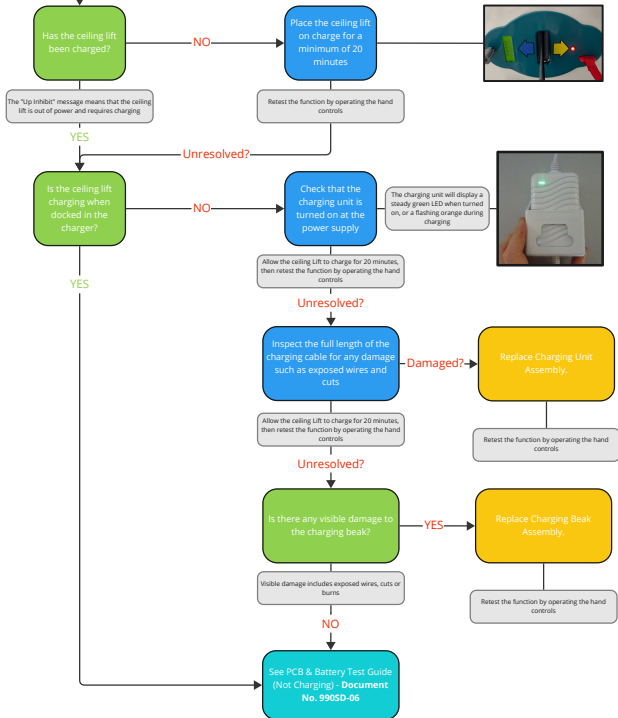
Has the ceiling lift been charged?

NO

Place the ceiling lift on charge for a minimum of 20 minutes

The "Up Inhibit" message means that the ceiling lift is out of power and requires charging

Retest the function by operating the hand controls

YES

Unresolved?

Is the ceiling lift charging when docked in the charger?

NO

Check that the charging unit is turned on at the power supply

The charging unit will display a steady green LED when turned on, or a flashing orange during charging

YES

Allow the ceiling Lift to charge for 20 minutes, then retest the function by operating the hand controls

Unresolved?

Inspect the full length of the charging cable for any damage such as exposed wires and cuts

Damaged?

Replace Charging Unit Assembly.

Retest the function by operating the hand controls

Allow the ceiling Lift to charge for 20 minutes, then retest the function by operating the hand controls

Unresolved?

Is there any visible damage to the charging beak?

YES

Replace Charging Beak Assembly.

Visible damage includes exposed wires, cuts or burns

Retest the function by operating the hand controls

NO

See PCB & Battery Test Guide (Not Charging) - **Document No. 990SD-06**